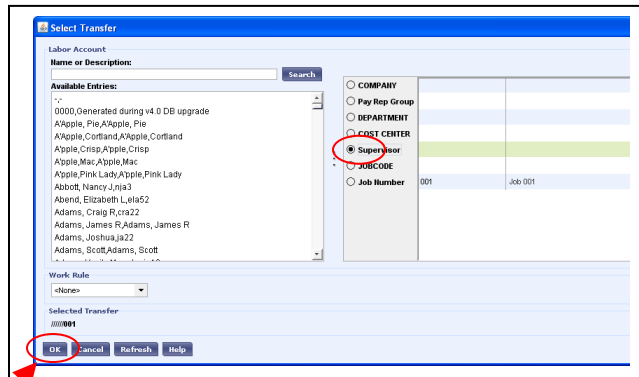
Select Transfer

Labor Account

Name or Description:

Search

Available Entries:

-,-

0000,Generated during v4.0 DB upgrade

A'Apple, Pie,A'Apple, Pie

A'Apple,Cortland,A'Apple,Cortland

A'pple,Crisp,A'pple,Crisp

A'pple,Mac,A'pple,Mac

A'pple,Pink Lady,A'pple,Pink Lady

Abbott, Nancy J,nja3

Abend, Elizabeth L,ela52

Adams, Craig R,cra22

Adams, James R,Adams, James R

Adams, Joshua,ja22

Adams, Scott,Adams, Scott

COMPANY

Pay Rep Group

DEPARTMENT

COST CENTER

Supervisor

JOBCODE

Job Number

001

Job 001

Work Rule

<None>

Selected Transfer

//////001

OK

Cancel

Refresh

Help